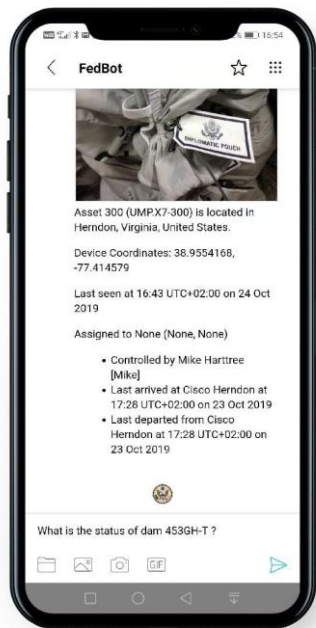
16:54

FedBot

DIPLOMATIC POUCH

Asset 300 (UMP.X7-300) is located in Herndon, Virginia, United States.

Device Coordinates: 38.9554168, -77.414579

Last seen at 16:43 UTC+02:00 on 24 Oct 2019

Assigned to None (None, None)

- Controlled by Mike Harttree [Mike]
- Last arrived at Cisco Herndon at 17:28 UTC+02:00 on 23 Oct 2019
- Last departed from Cisco Herndon at 17:28 UTC+02:00 on 23 Oct 2019

What is the status of dam 453GH-T ?

GIF